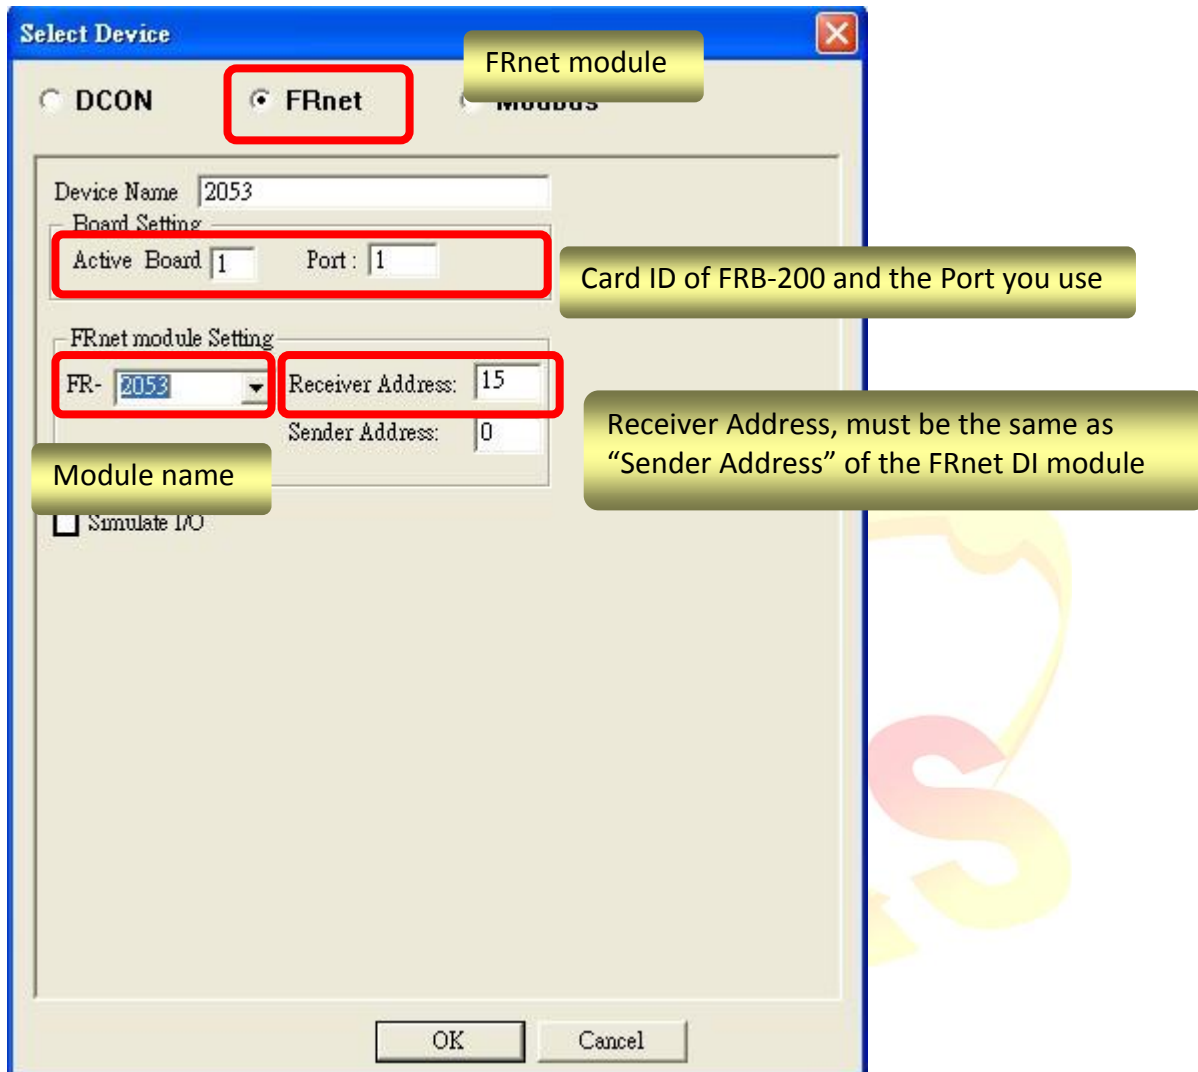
Select Device

DCON

FRnet

FRnet module

Modbus

Device Name 2053

Board Setting

Active Board 1

Port : 1

Card ID of FRB-200 and the Port you use

FRnet module Setting

FR- 2053

Receiver Address: 15

Sender Address: 0

Receiver Address, must be the same as "Sender Address" of the FRnet DI module

Module name

Simulate I/O

OK

Cancel